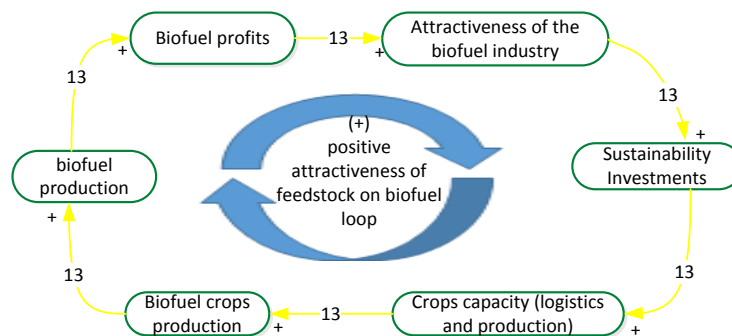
Biofuel profits
+
13
+
Attractiveness of the biofuel industry

13
+
Sustainability Investments

(+)
positive attractiveness of feedstock on biofuel loop

biofuel production
13
+

13
Crops capacity (logistics and production)
+
13
Biofuel crops production
+
13
+